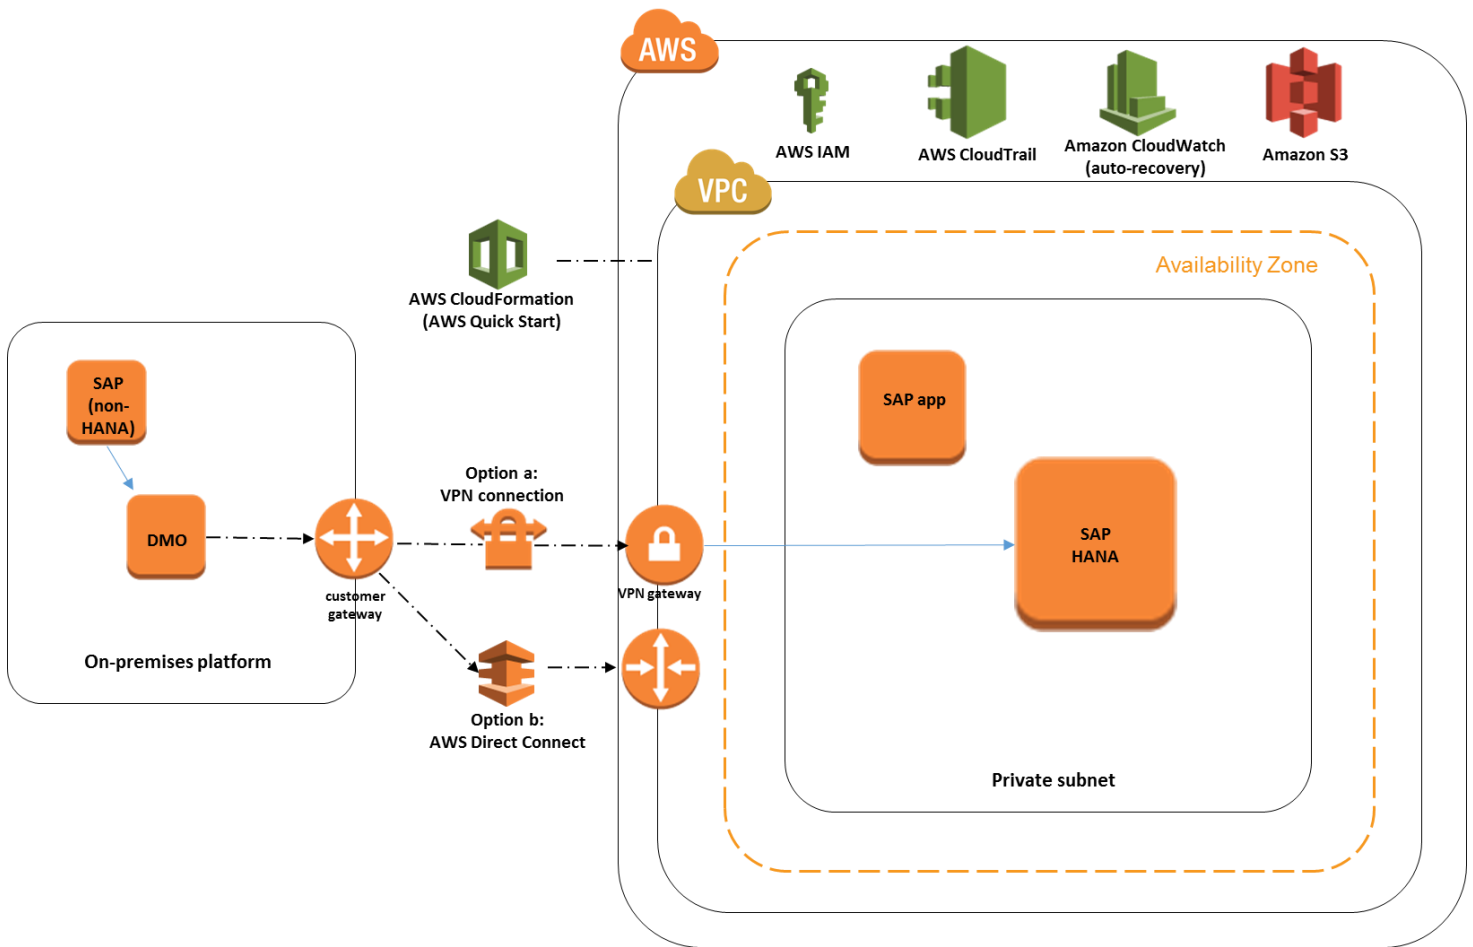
AWS

AWS IAM

AWS CloudTrail

Amazon CloudWatch (auto-recovery)

Amazon S3

VPC

AWS CloudFormation (AWS Quick Start)

Availability Zone

SAP (non-HANA)

DMO

On-premises platform

customer gateway

Option a: VPN connection

VPN gateway

Option b: AWS Direct Connect

SAP app

SAP HANA

Private subnet